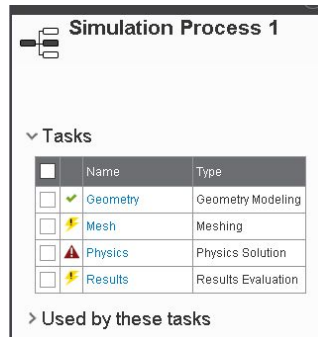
Simulation Process 1

Tasks

| | | Name | Type |
|---|---|---|---|
| | ✔ | Geometry | Geometry Modeling |
| | ⚡ | Mesh | Meshing |
| | ▲ | Physics | Physics Solution |
| | ⚡ | Results | Results Evaluation |

Used by these tasks